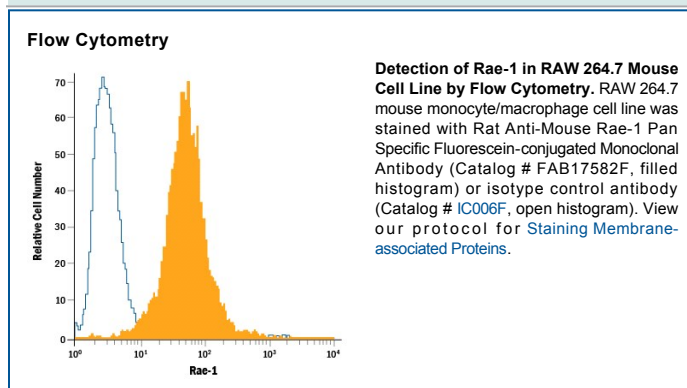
Flow Cytometry

Relative Cell Number

70
60
50
40
30
20
10
0

$10^0$ $10^1$ $10^2$ $10^3$ $10^4$

Rae-1

**Detection of Rae-1 in RAW 264.7 Mouse Cell Line by Flow Cytometry.** RAW 264.7 mouse monocyte/macrophage cell line was stained with Rat Anti-Mouse Rae-1 Pan Specific Fluorescein-conjugated Monoclonal Antibody (Catalog # FAB17582F, filled histogram) or isotype control antibody (Catalog # IC006F, open histogram). View our protocol for Staining Membrane-associated Proteins.